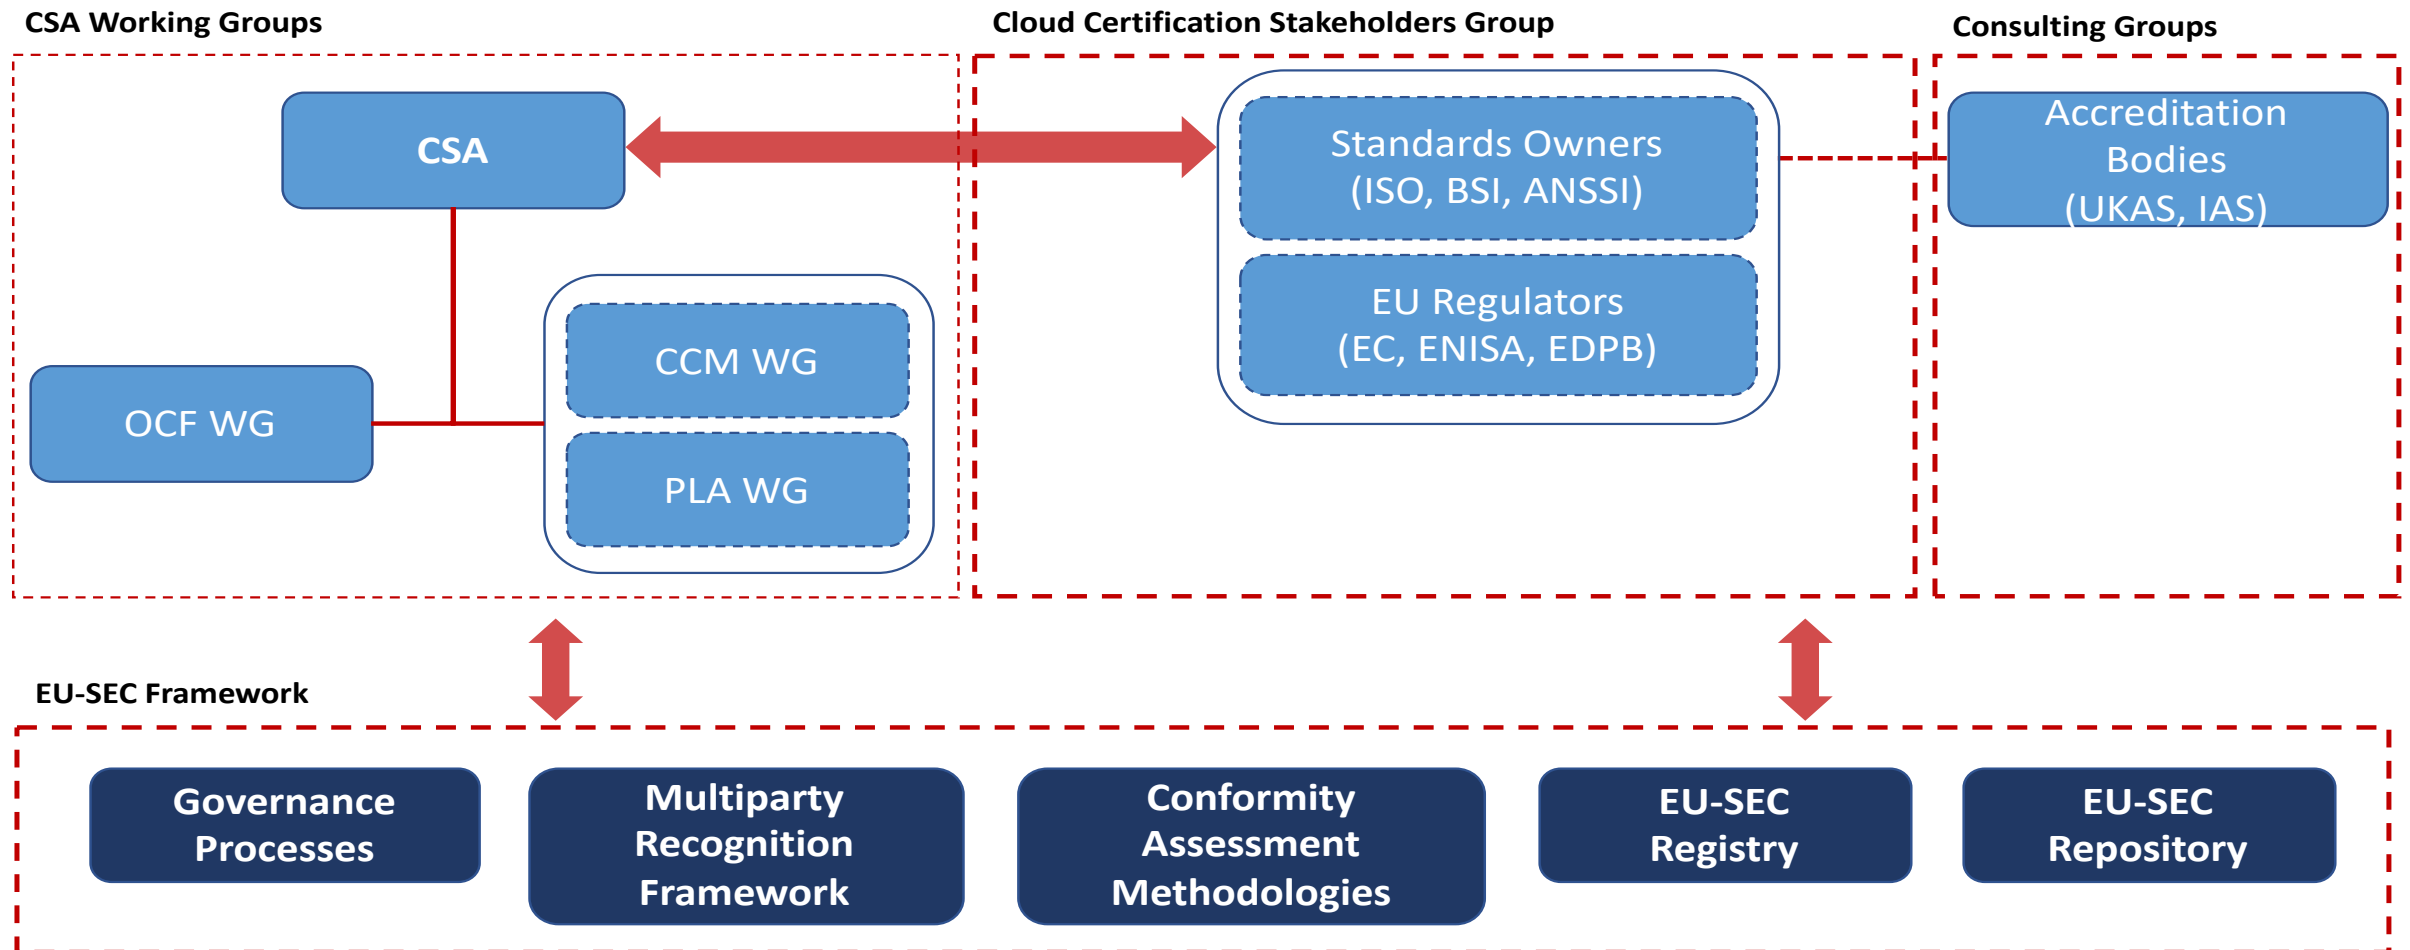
CSA Working Groups

CSA

OCF WG

CCM WG

PLA WG

Cloud Certification Stakeholders Group

Standards Owners (ISO, BSI, ANSSI)

EU Regulators (EC, ENISA, EDPB)

Consulting Groups

Accreditation Bodies (UKAS, IAS)

EU-SEC Framework

Governance Processes

Multiparty Recognition Framework

Conformity Assessment Methodologies

EU-SEC Registry

EU-SEC Repository